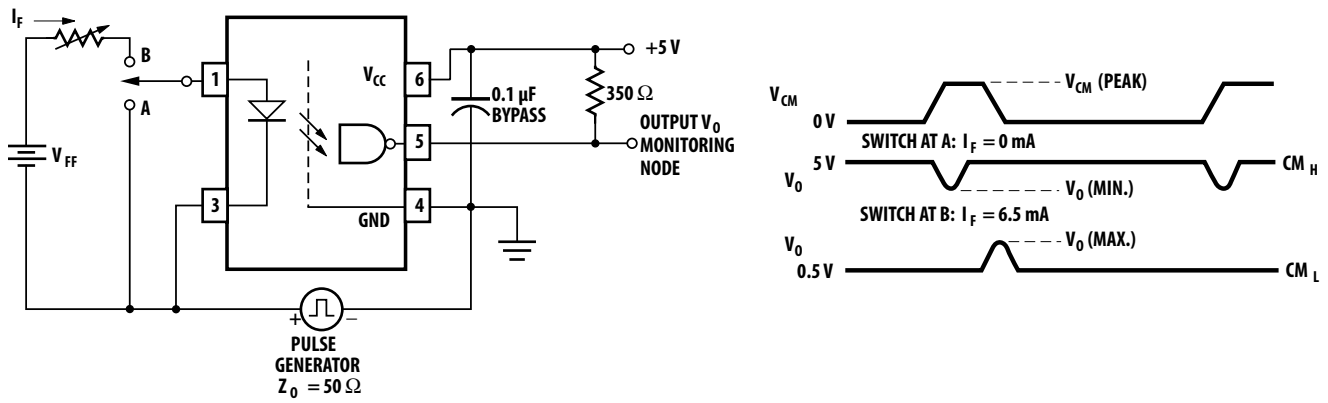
$I_F$

B

A

$V_{FF}$

1

3

$V_{CC}$

6

5

GND

4

+5 V

0.1 µF BYPASS

350 Ω

OUTPUT $V_O$ MONITORING NODE

+

−

PULSE GENERATOR $Z_0 = 50\ \Omega$

$V_{CM}$

0 V

$V_{CM}$ (PEAK)

SWITCH AT A: $I_F = 0$ mA

$V_O$

5 V

$CM_H$

$V_O$ (MIN.)

SWITCH AT B: $I_F = 6.5$ mA

$V_O$

0.5 V

$V_O$ (MAX.)

$CM_L$